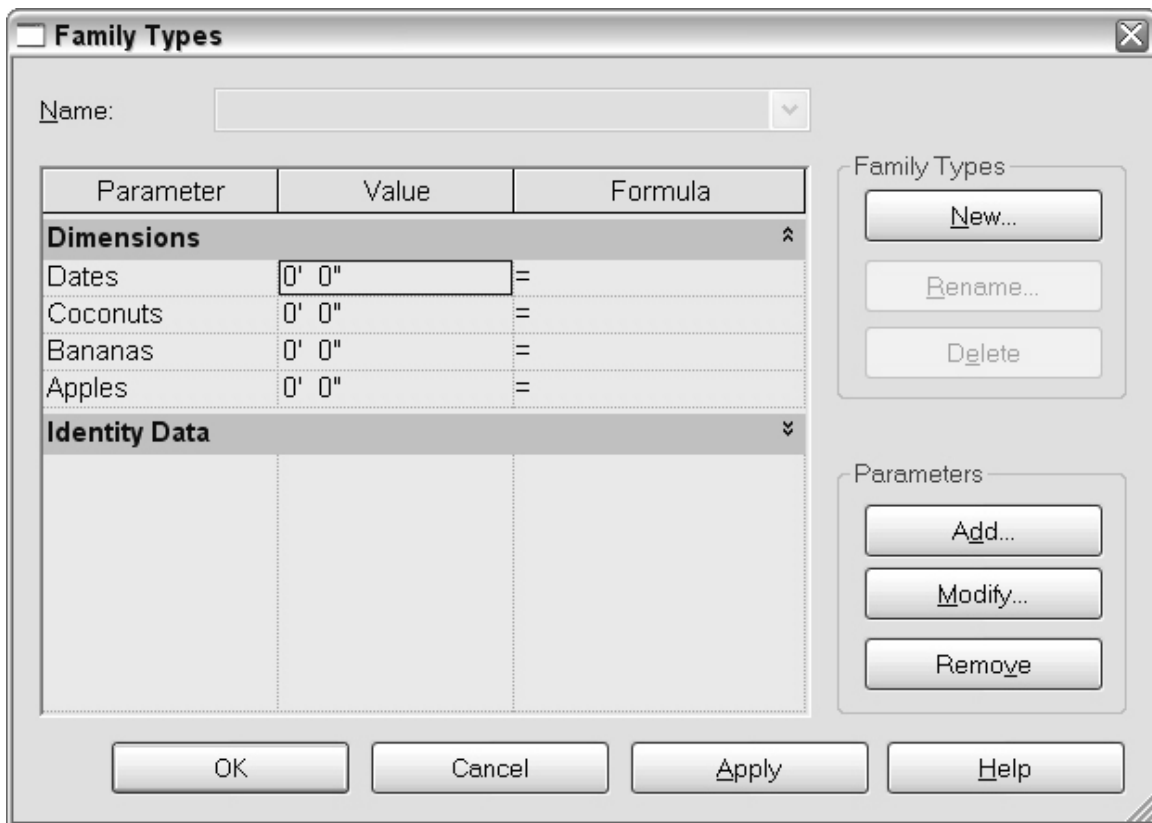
Family Types

Name:

| Parameter | Value | Formula |
|---|---|---|
| **Dimensions** | | |
| Dates | 0' 0" | = |
| Coconuts | 0' 0" | = |
| Bananas | 0' 0" | = |
| Apples | 0' 0" | = |
| **Identity Data** | | |

Family Types
New...
Rename...
Delete

Parameters
Add...
Modify...
Remove

OK
Cancel
Apply
Help